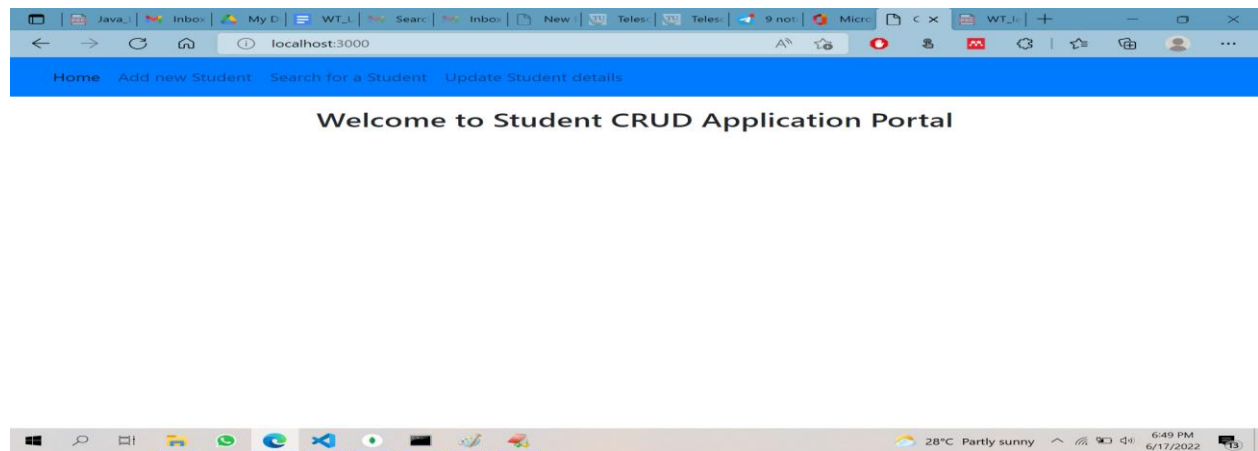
Java_ | Inbox | My D | WT_L | Searc | Inbox | New | Teles | Teles | 9 not | Micro | C × | WT_L | +

localhost:3000

Home Add new Student Search for a Student Update Student details

Welcome to Student CRUD Application Portal

28°C Partly sunny 6:49 PM 6/17/2022 13